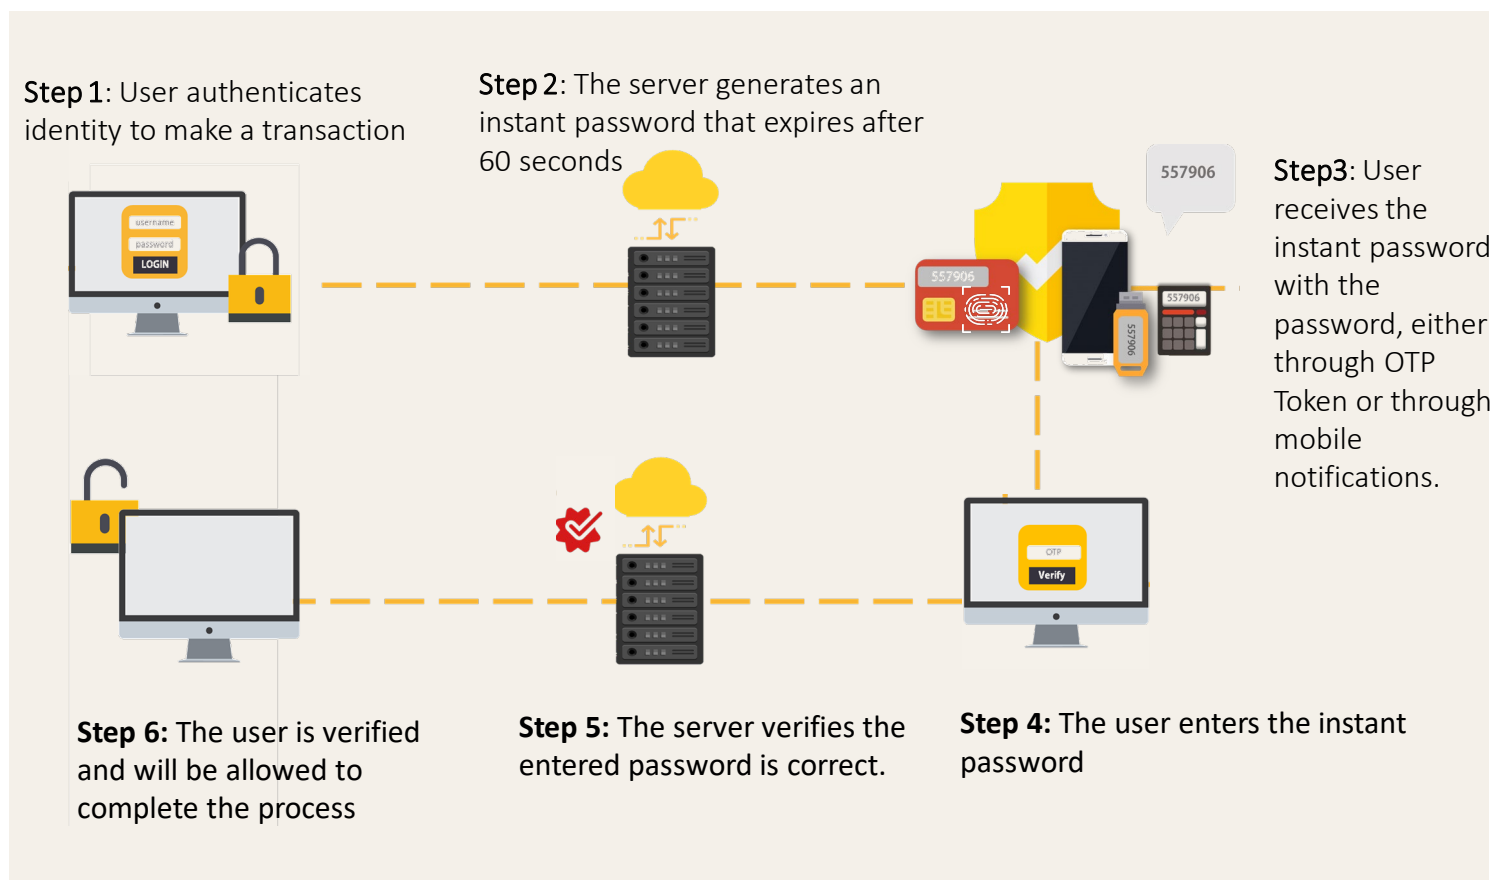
Step 1: User authenticates identity to make a transaction

username
password
LOGIN

Step 2: The server generates an instant password that expires after 60 seconds

557906

557906

557906

557906

Step3: User receives the instant password with the password, either through OTP Token or through mobile notifications.

OTP
Verify

Step 6: The user is verified and will be allowed to complete the process

Step 5: The server verifies the entered password is correct.

Step 4: The user enters the instant password